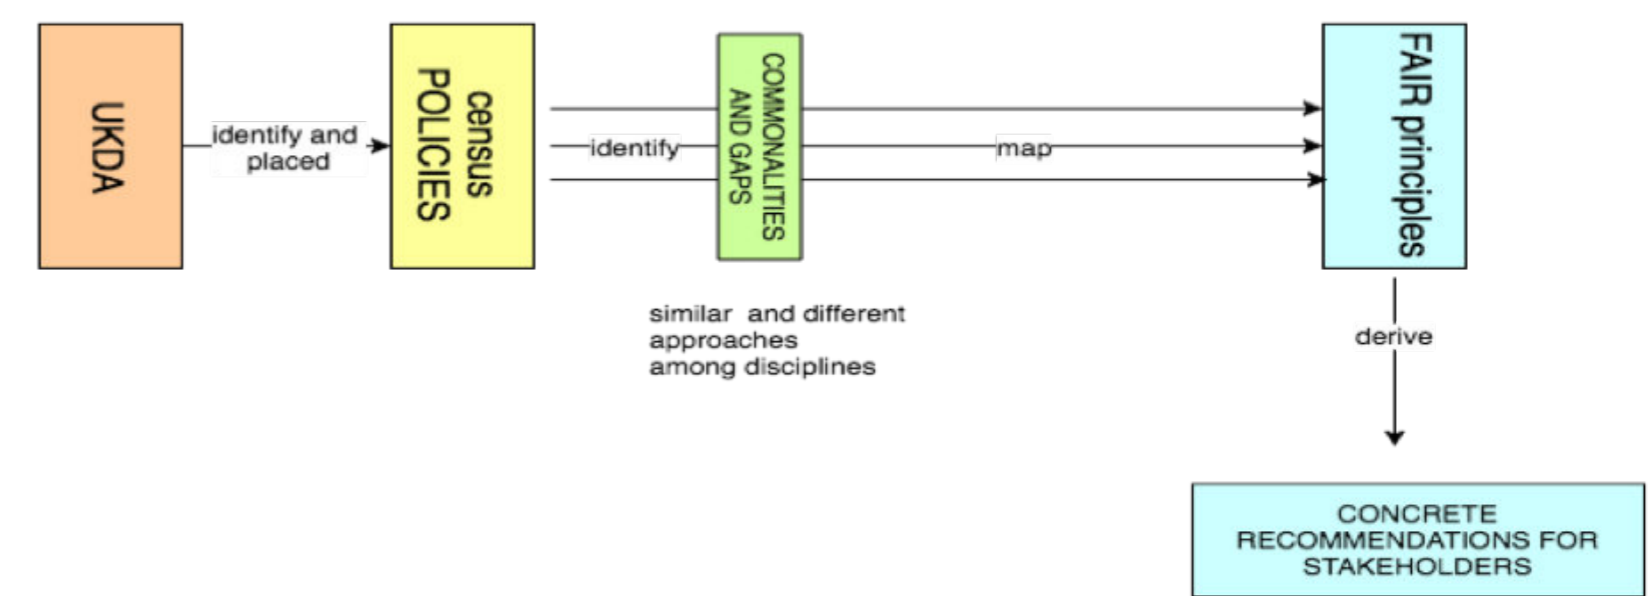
UKDA

identify and placed

census POLICIES

identify

COMMONALITIES AND GAPS

map

FAIR principles

similar and different approaches among disciplines

derive

CONCRETE RECOMMENDATIONS FOR STAKEHOLDERS